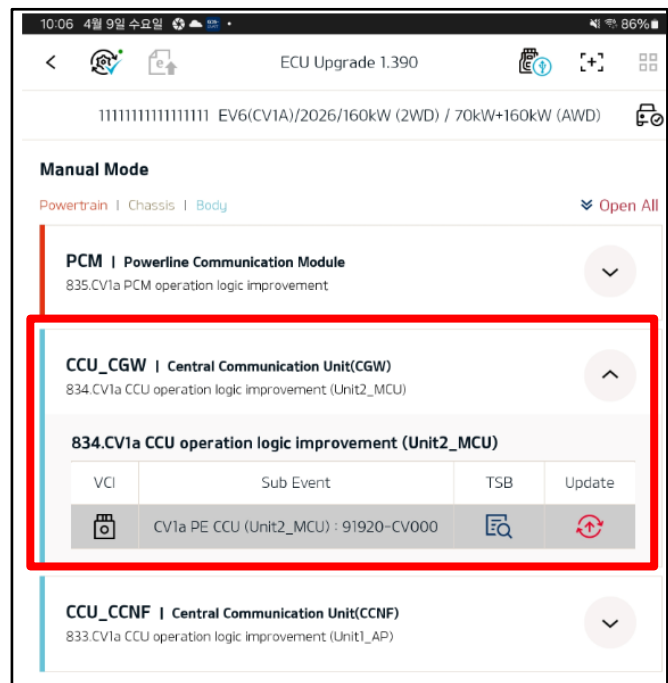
10:06 4월 9일 수요일 86%

ECU Upgrade 1.390

11111111111111111 EV6(CV1A)/2026/160kW (2WD) / 70kW+160kW (AWD)

Manual Mode

Powertrain | Chassis | Body

Open All

PCM | Powerline Communication Module
835.CV1a PCM operation logic improvement

CCU_CGW | Central Communication Unit(CGW)
834.CV1a CCU operation logic improvement (Unit2_MCU)

834.CV1a CCU operation logic improvement (Unit2_MCU)

| VCI | Sub Event | TSB | Update |
|---|---|---|---|
| | CV1a PE CCU (Unit2_MCU) : 91920-CV000 | | |

CCU_CCNF | Central Communication Unit(CCNF)
833.CV1a CCU operation logic improvement (Unit1_AP)